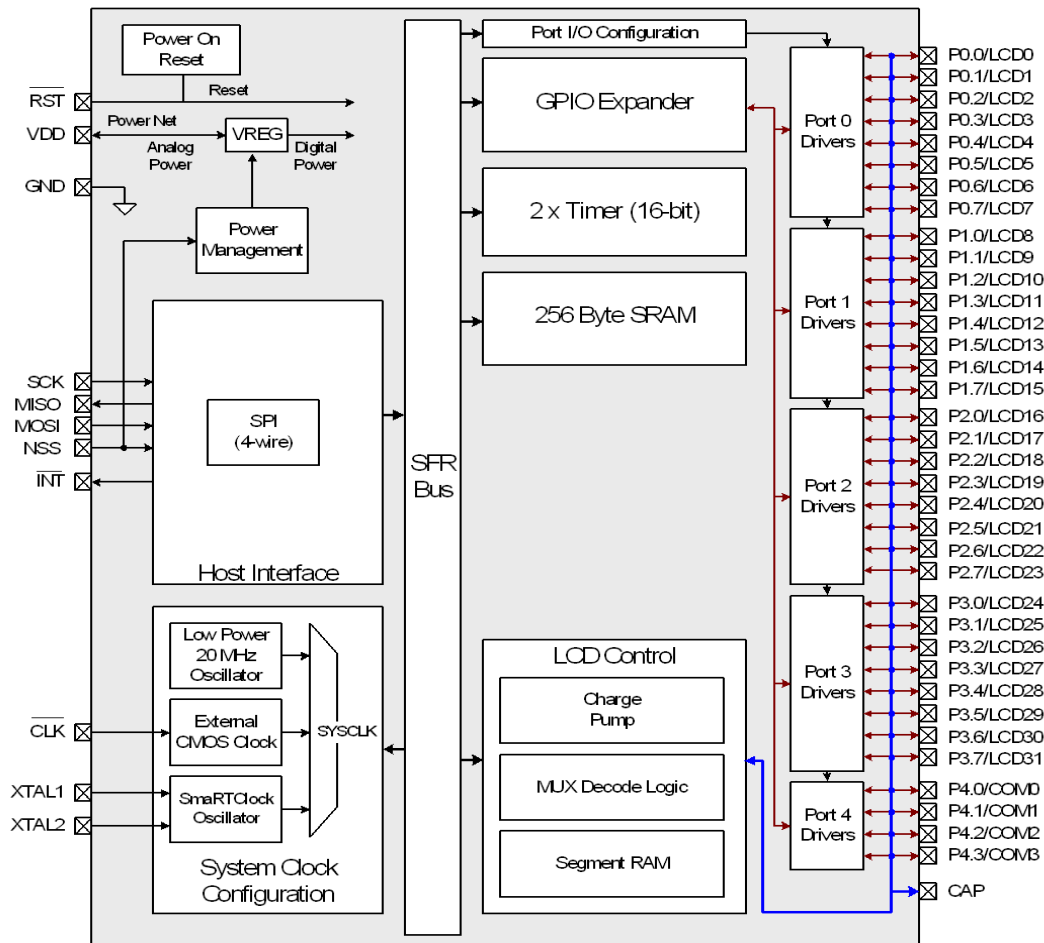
Power On Reset

$\overline{RST}$

Reset

VDD

Power Net

VREG

Analog Power

Digital Power

GND

Power Management

SCK

MISO

MOSI

NSS

$\overline{INT}$

SPI (4-wire)

Host Interface

Low Power 20 MHz Oscillator

External CMOS Clock

SmaRTClock Oscillator

SYSCLK

$\overline{CLK}$

XTAL1

XTAL2

System Clock Configuration

SFR Bus

Port I/O Configuration

GPIO Expander

2 x Timer (16-bit)

256 Byte SRAM

LCD Control

Charge Pump

MUX Decode Logic

Segment RAM

Port 0 Drivers

Port 1 Drivers

Port 2 Drivers

Port 3 Drivers

Port 4 Drivers

P0.0/LCD0
P0.1/LCD1
P0.2/LCD2
P0.3/LCD3
P0.4/LCD4
P0.5/LCD5
P0.6/LCD6
P0.7/LCD7
P1.0/LCD8
P1.1/LCD9
P1.2/LCD10
P1.3/LCD11
P1.4/LCD12
P1.5/LCD13
P1.6/LCD14
P1.7/LCD15
P2.0/LCD16
P2.1/LCD17
P2.2/LCD18
P2.3/LCD19
P2.4/LCD20
P2.5/LCD21
P2.6/LCD22
P2.7/LCD23
P3.0/LCD24
P3.1/LCD25
P3.2/LCD26
P3.3/LCD27
P3.4/LCD28
P3.5/LCD29
P3.6/LCD30
P3.7/LCD31
P4.0/COM0
P4.1/COM1
P4.2/COM2
P4.3/COM3
CAP